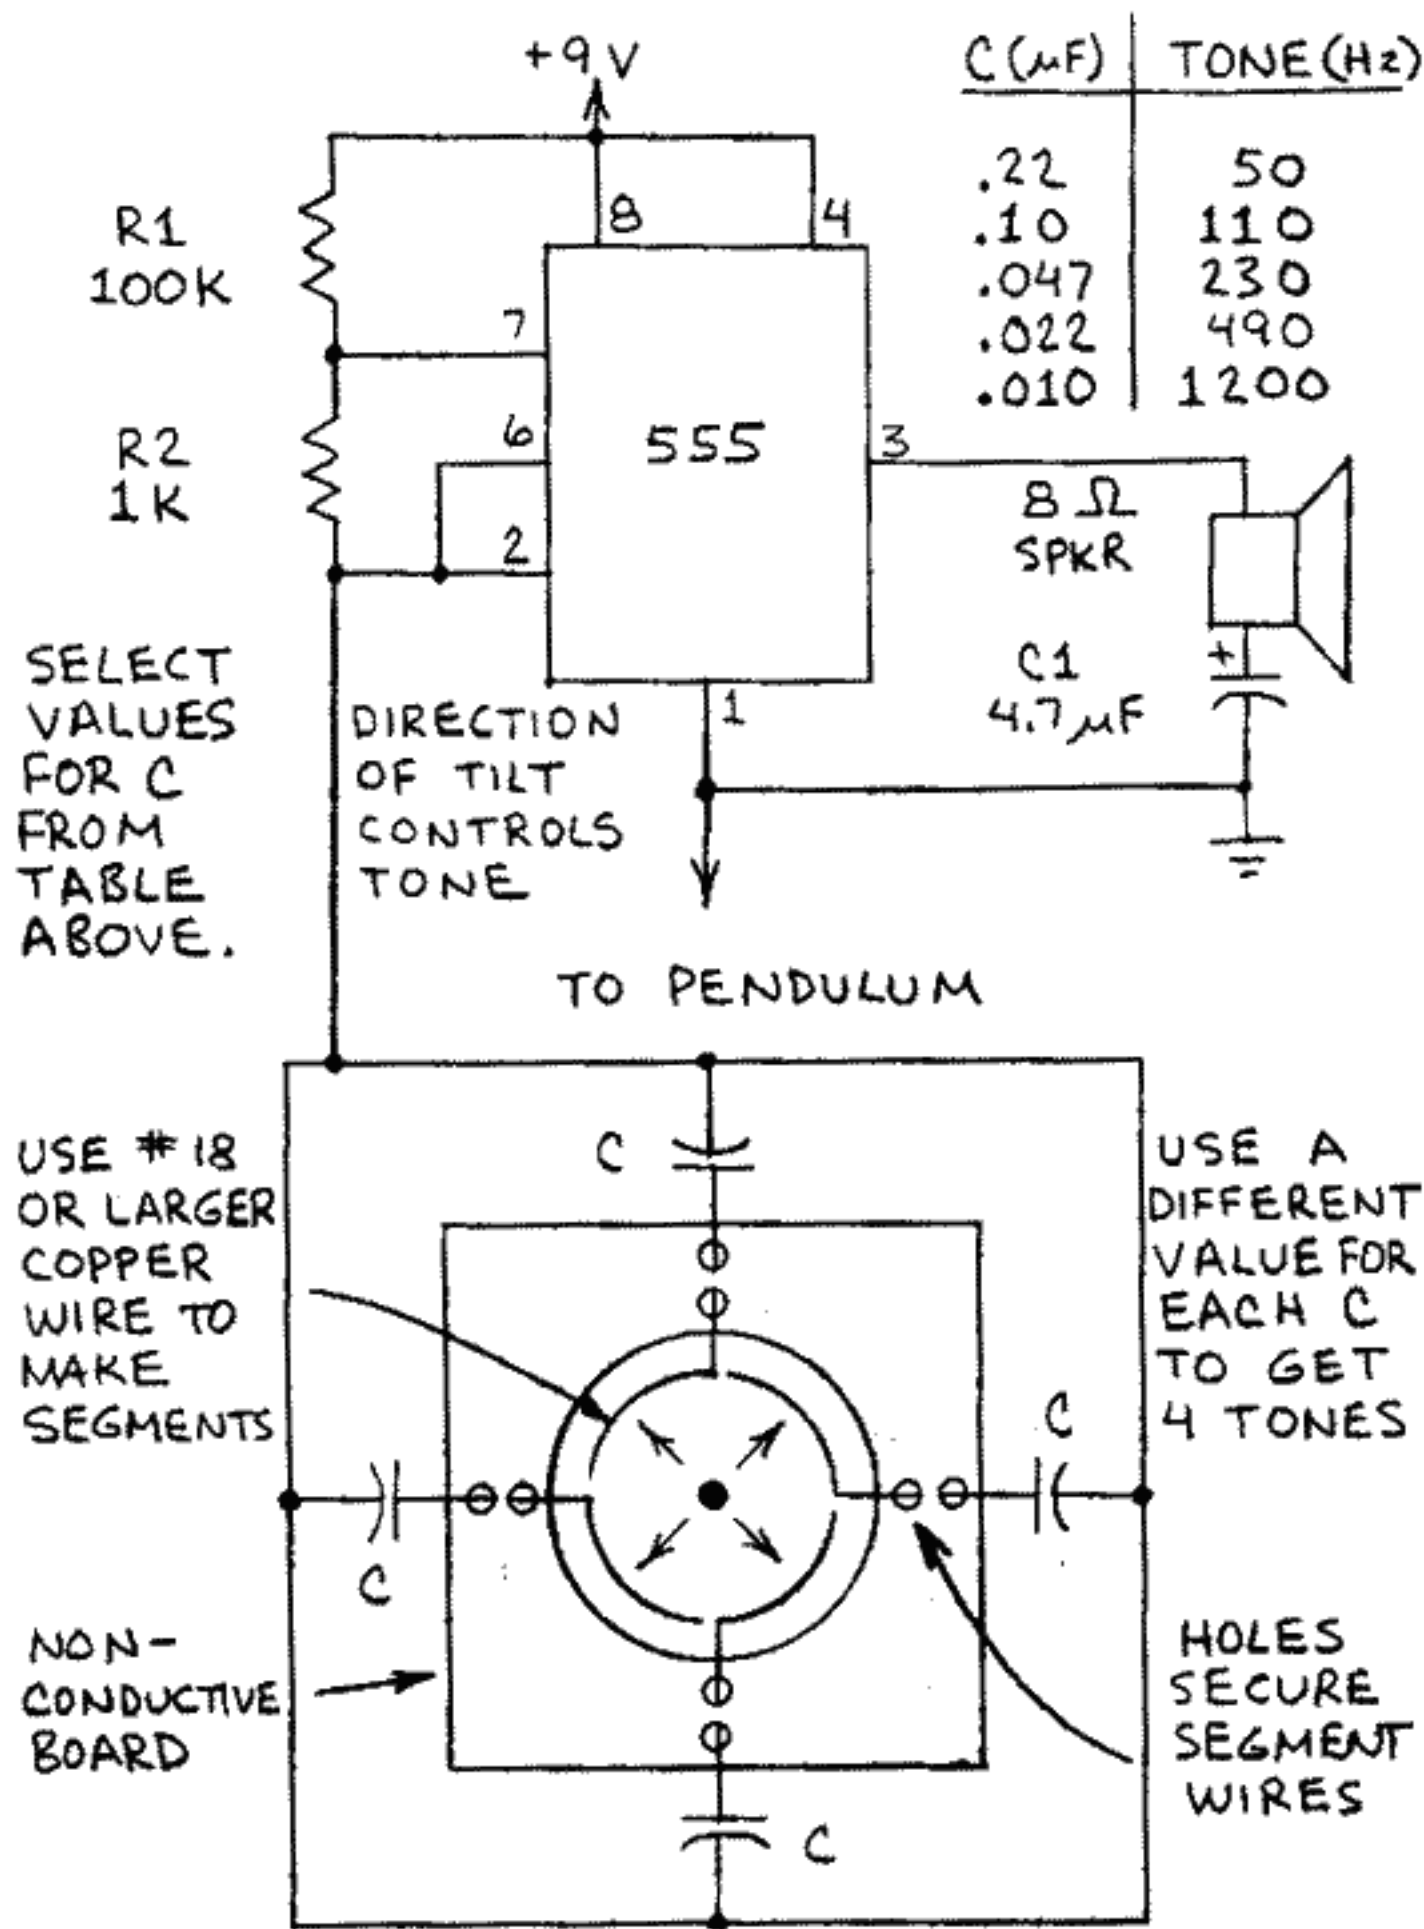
+9V

| C (μF) | TONE (Hz) |
|---|---|
| .22 | 50 |
| .10 | 110 |
| .047 | 230 |
| .022 | 490 |
| .010 | 1200 |

R1
100K

R2
1K

8
4
7
6
2
3
1

555

8 Ω
SPKR

C1
4.7 μF

SELECT VALUES FOR C FROM TABLE ABOVE.

DIRECTION OF TILT CONTROLS TONE

TO PENDULUM

C

USE #18 OR LARGER COPPER WIRE TO MAKE SEGMENTS

USE A DIFFERENT VALUE FOR EACH C TO GET 4 TONES

C

C

NON-CONDUCTIVE BOARD

HOLES SECURE SEGMENT WIRES

C